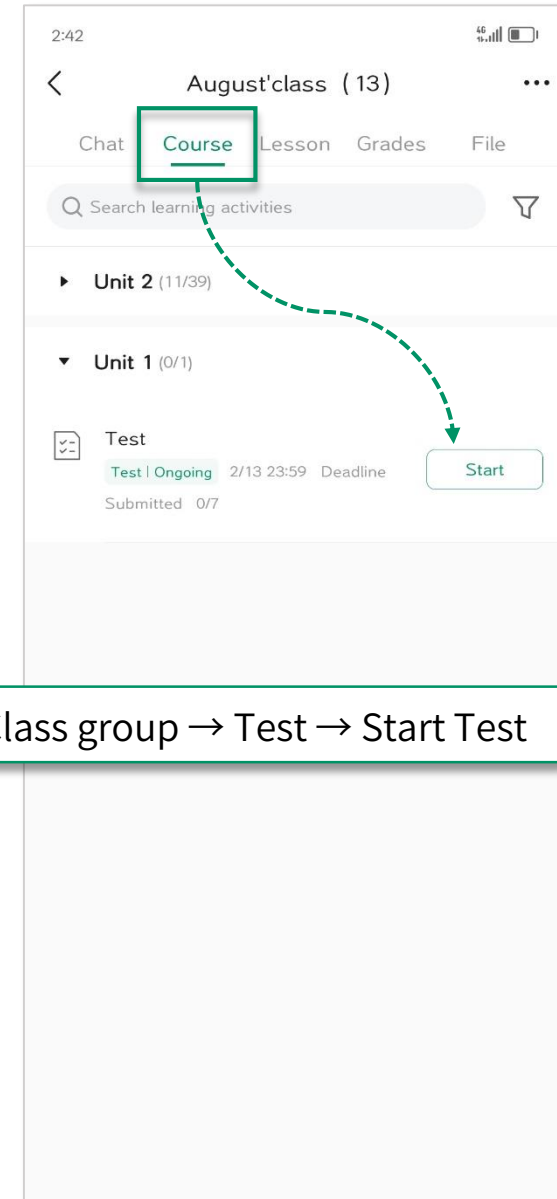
2:42

August'class (13)

Chat Course Lesson Grades File

Search learning activities

Unit 2 (11/39)

Unit 1 (0/1)

Test

Test | Ongoing 2/13 23:59 Deadline

Submitted 0/7

Start

lass group → Test → Start Test